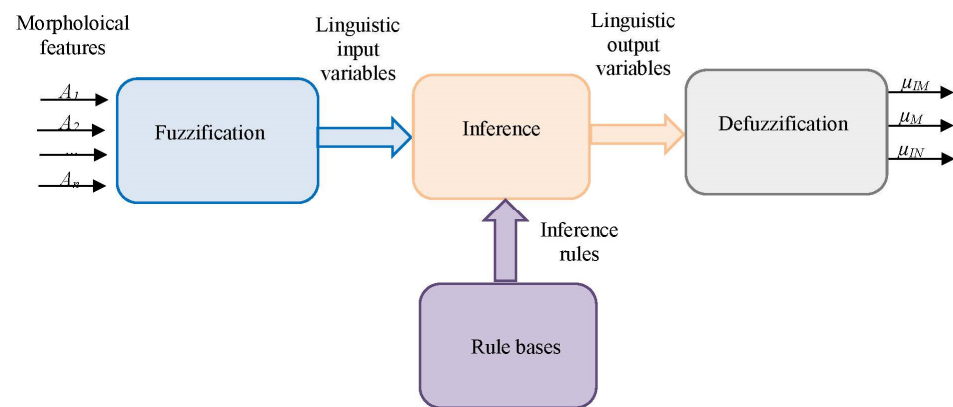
Morpholoical features

$A_1$

$A_2$

...

$A_n$

Fuzzification

Linguistic input variables

Inference

Linguistic output variables

Defuzzification

$\mu_{IM}$

$\mu_M$

$\mu_{IN}$

Inference rules

Rule bases